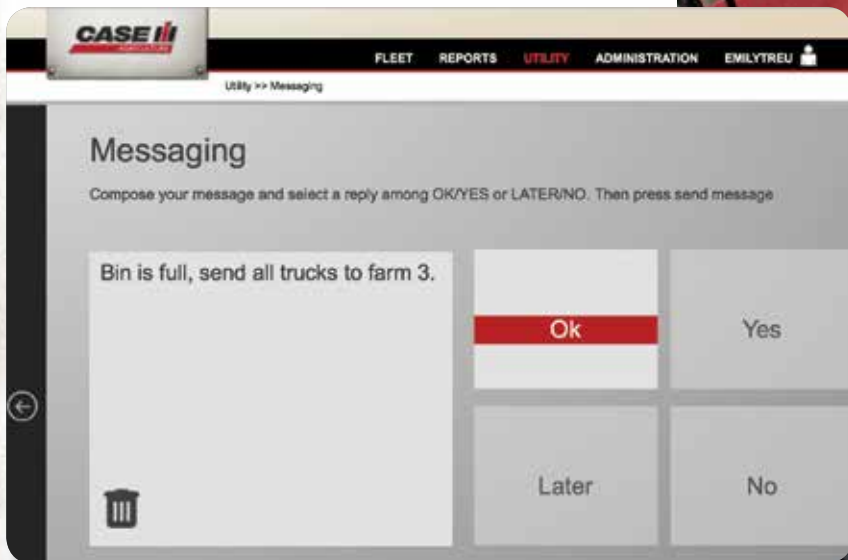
CASE IH
AGRICULTURE

FLEET REPORTS UTILITY ADMINISTRATION EMILYTREU

Utility >> Messaging

Messaging

Compose your message and select a reply among OK/YES or LATER/NO. Then press send message

Bin is full, send all trucks to farm 3.

Ok

Yes

Later

No